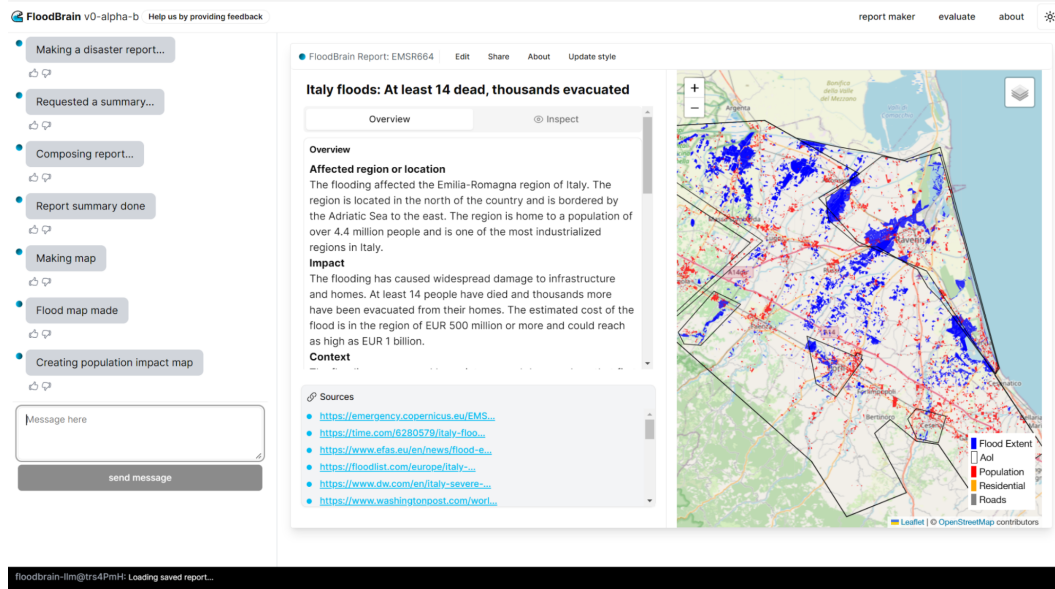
FloodBrain v0-alpha-b Help us by providing feedback

report maker evaluate about

Making a disaster report...

Requested a summary...

Composing report...

Report summary done

Making map

Flood map made

Creating population impact map

Message here

send message

FloodBrain Report: EMSR664 Edit Share About Update style

Italy floods: At least 14 dead, thousands evacuated

Overview Inspect

Overview

Affected region or location

The flooding affected the Emilia-Romagna region of Italy. The region is located in the north of the country and is bordered by the Adriatic Sea to the east. The region is home to a population of over 4.4 million people and is one of the most industrialized regions in Italy.

Impact

The flooding has caused widespread damage to infrastructure and homes. At least 14 people have died and thousands more have been evacuated from their homes. The estimated cost of the flood is in the region of EUR 500 million or more and could reach as high as EUR 1 billion.

Context

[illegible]

Sources

https://emergency.copernicus.eu/EMS...
https://time.com/6280579/italy-floo...
https://www.efas.eu/en/news/flood-e...
https://floodlist.com/europe/italy-...
https://www.dw.com/en/italy-severe-...
https://www.washingtonpost.com/worl...

+
−

Argenta
Ravenna
Bertinoro
Cesena

Flood Extent
AoI
Population
Residential
Roads

Leaflet | © OpenStreetMap contributors

floodbrain-llm@trs4PmH: Loading saved report...